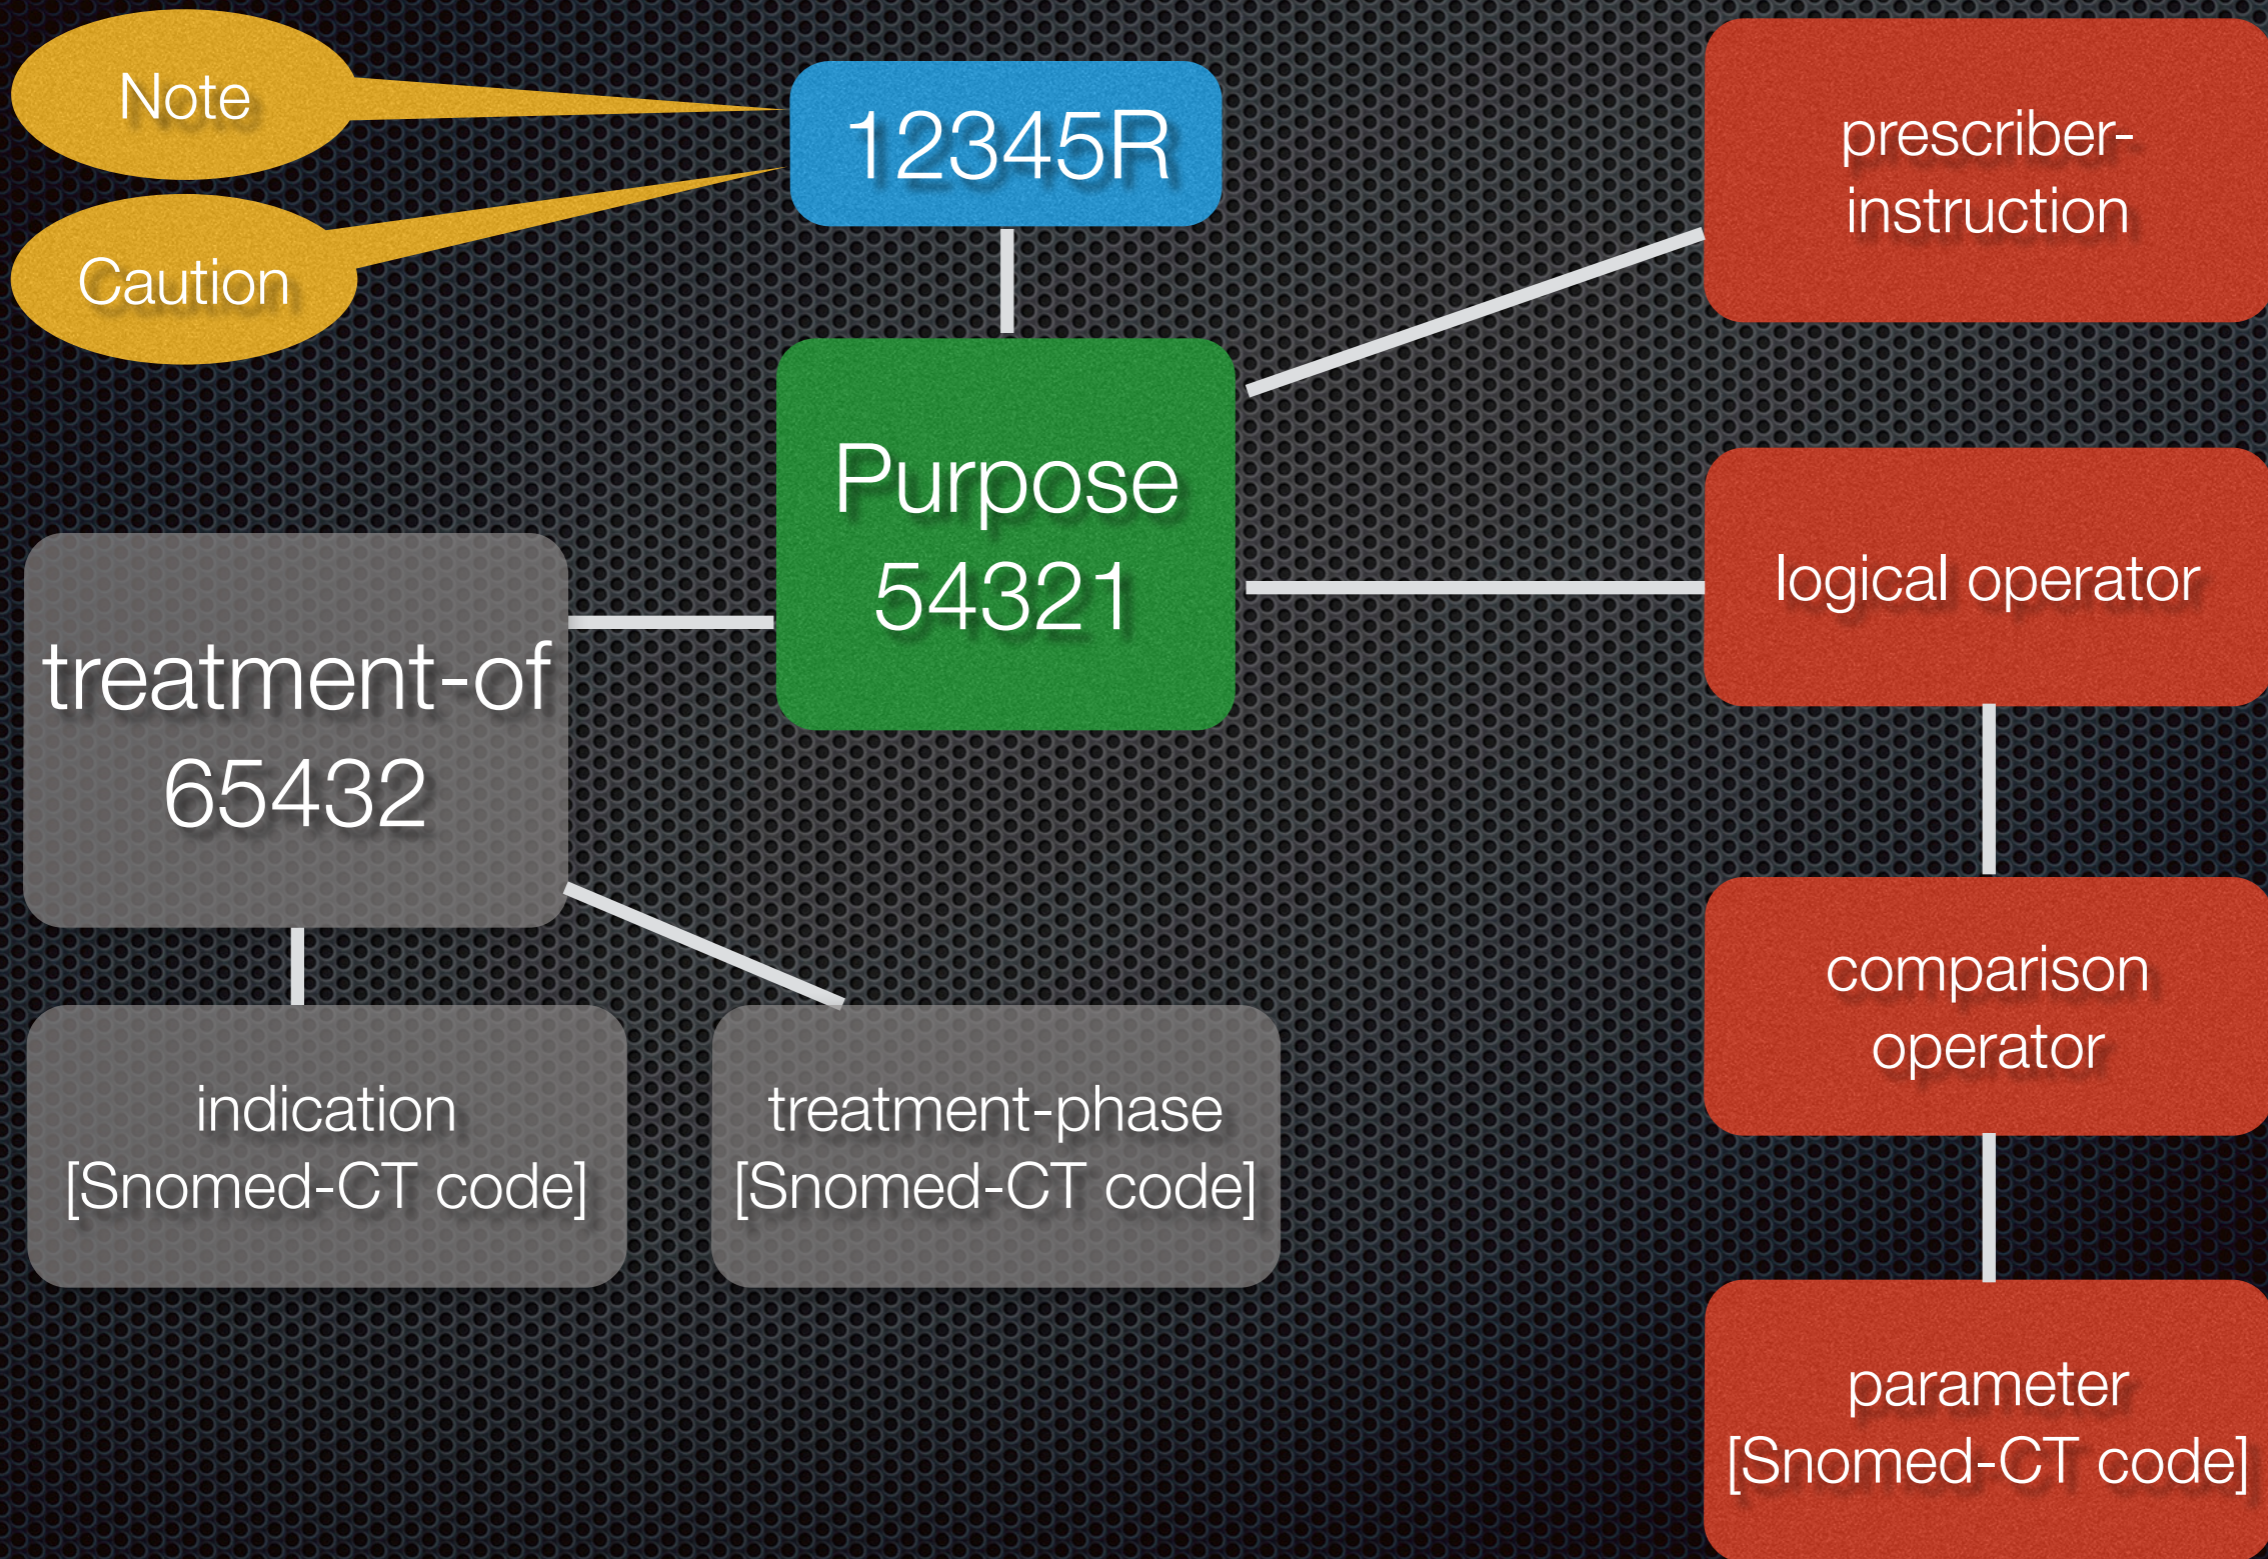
Note

Caution

12345R

prescriber-instruction

Purpose 54321

logical operator

treatment-of 65432

comparison operator

indication [Snomed-CT code]

treatment-phase [Snomed-CT code]

parameter [Snomed-CT code]